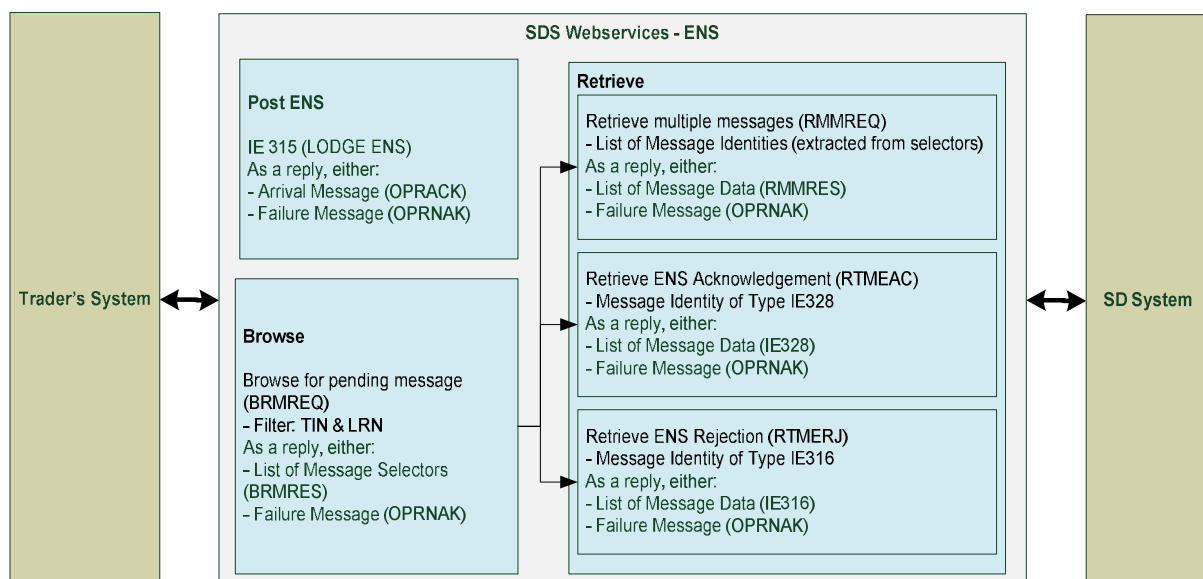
Trader's System

SDS Webservices - ENS

Post ENS

IE 315 (LODGE ENS)
As a reply, either:
- Arrival Message (OPRACK)
- Failure Message (OPRNAK)

Browse

Browse for pending message (BRMREQ)
- Filter: TIN & LRN
As a reply, either:
- List of Message Selectors (BRMRES)
- Failure Message (OPRNAK)

Retrieve

Retrieve multiple messages (RMMREQ)
- List of Message Identities (extracted from selectors)
As a reply, either:
- List of Message Data (RMMRES)
- Failure Message (OPRNAK)

Retrieve ENS Acknowledgement (RTMEAC)
- Message Identity of Type IE328
As a reply, either:
- List of Message Data (IE328)
- Failure Message (OPRNAK)

Retrieve ENS Rejection (RTMERJ)
- Message Identity of Type IE316
As a reply, either:
- List of Message Data (IE316)
- Failure Message (OPRNAK)

SD System